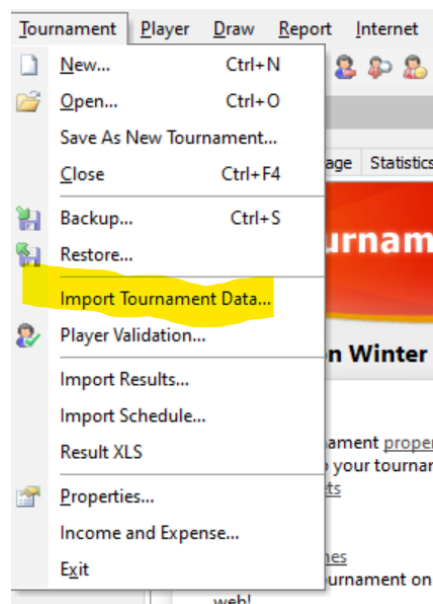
Tournament Player Draw Report Internet

New... Ctrl+N
Open... Ctrl+O
Save As New Tournament...
Close Ctrl+F4
Backup... Ctrl+S
Restore...
Import Tournament Data...
Player Validation...
Import Results...
Import Schedule...
Result XLS
Properties...
Income and Expense...
Exit

age Statistics
urnam
n Winter
ament prope
your tourna
ts
nes
urnament on
web!